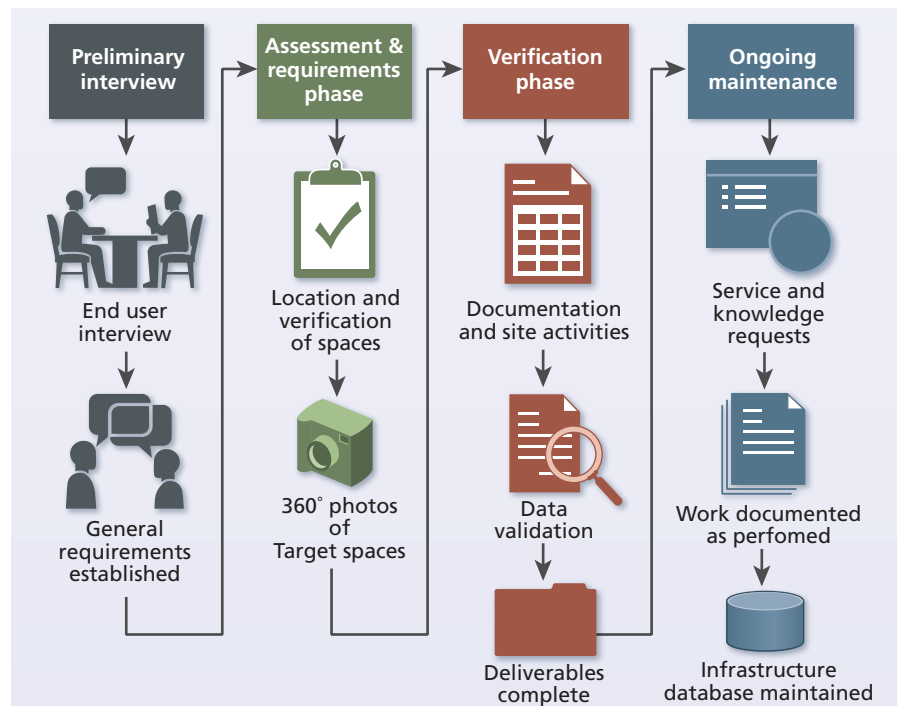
Preliminary interview

End user interview

General requirements established

Assessment & requirements phase

Location and verification of spaces

360° photos of Target spaces

Verification phase

Documentation and site activities

Data validation

Deliverables complete

Ongoing maintenance

Service and knowledge requests

Work documented as perfomed

Infrastructure database maintained